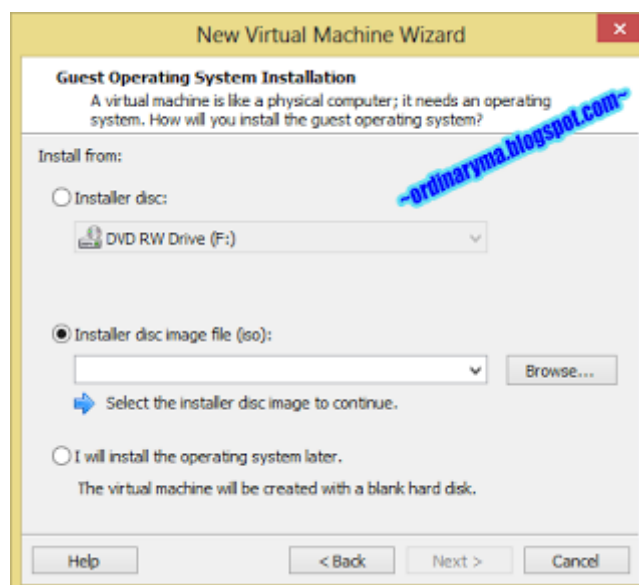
New Virtual Machine Wizard

Guest Operating System Installation

A virtual machine is like a physical computer; it needs an operating system. How will you install the guest operating system?

~ordinaryma.blogspot.com~

Install from:

Installer disc:

DVD RW Drive (F:)

Installer disc image file (iso):

Browse...

Select the installer disc image to continue.

I will install the operating system later.

The virtual machine will be created with a blank hard disk.

Help

< Back

Next >

Cancel